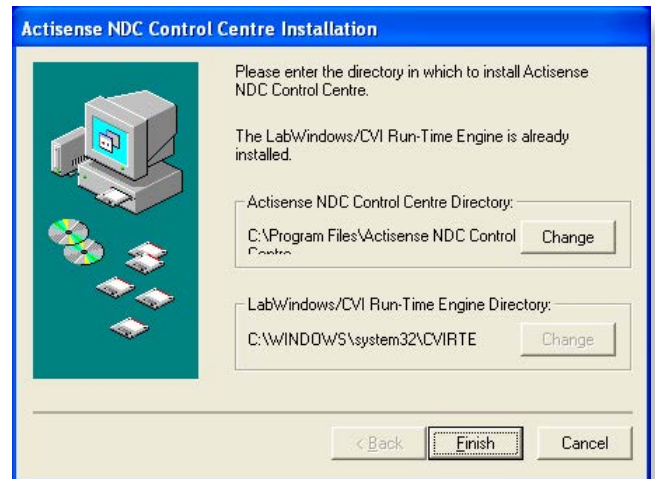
Actisense NDC Control Centre Installation

Please enter the directory in which to install Actisense NDC Control Centre.

The LabWindows/CVI Run-Time Engine is already installed.

Actisense NDC Control Centre Directory:

C:\Program Files\Actisense NDC Control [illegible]

Change

LabWindows/CVI Run-Time Engine Directory:

C:\WINDOWS\system32\CVIRTE

Change

< Back

Finish

Cancel